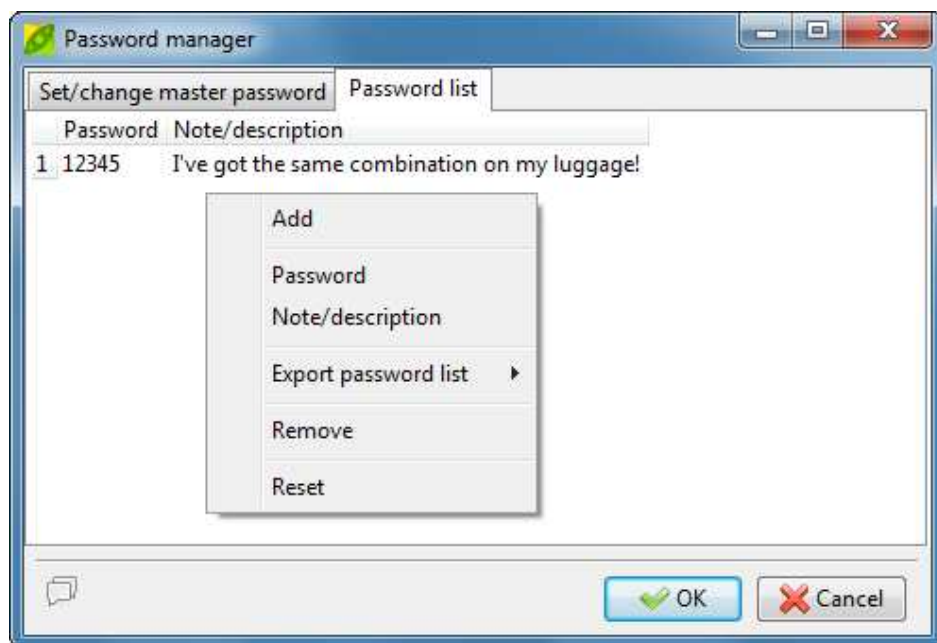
Password manager

Set/change master password | Password list

| | Password | Note/description |
|---|---|---|
| 1 | 12345 | I've got the same combination on my luggage! |

Add

Password

Note/description

Export password list

Remove

Reset

OK

Cancel